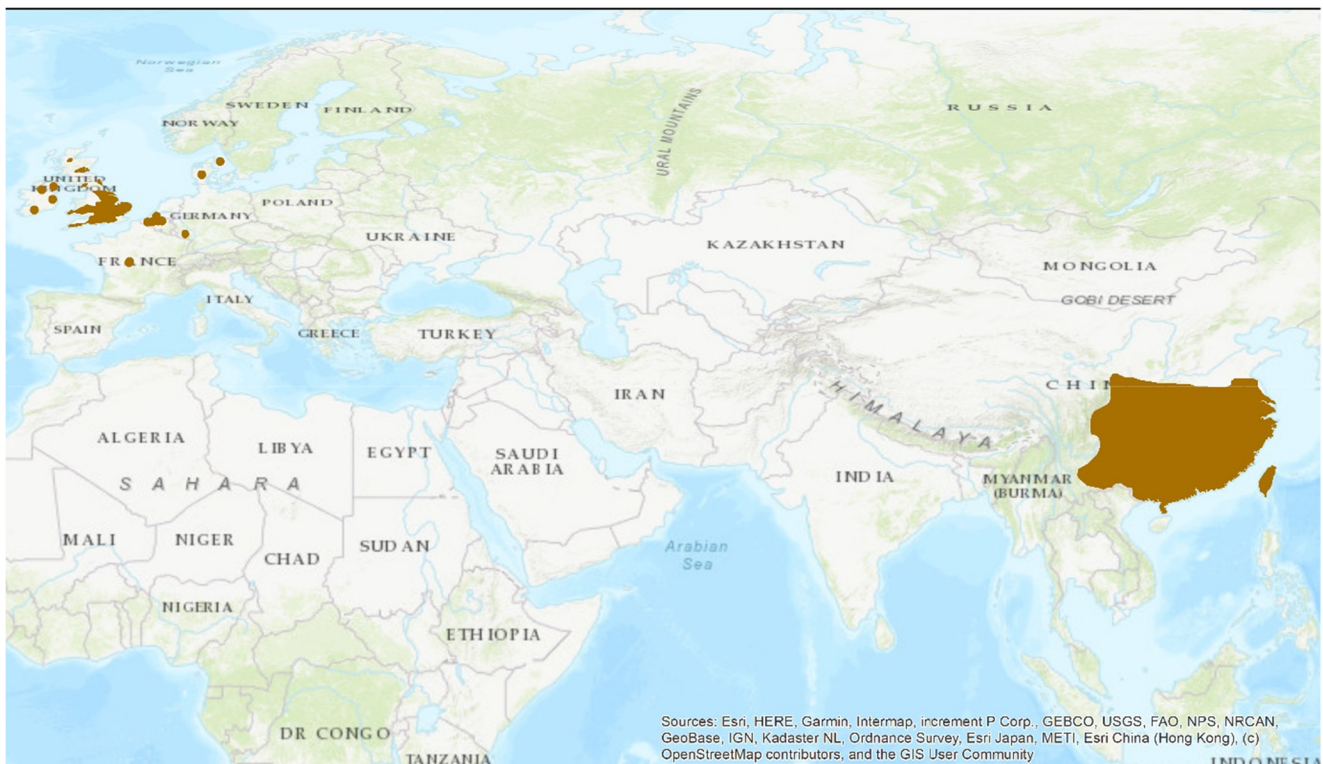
Norwegian Sea

SWEDEN

FINLAND

NORWAY

UNITED KINGDOM

GERMANY

POLAND

FRANCE

UKRAINE

ITALY

SPAIN

GREECE

TURKEY

URAL MOUNTAINS

RUSSIA

KAZAKHSTAN

MONGOLIA

GOBI DESERT

CHIN

IRAN

HIMALAYA

ALGERIA

LIBYA

EGYPT

SAUDI ARABIA

SAHARA

INDIA

MYANMAR (BURMA)

MALI

NIGER

CHAD

SUDAN

Arabian Sea

NIGERIA

ETHIOPIA

DR CONGO

TANZANIA

INDONESIA

Sources: Esri, HERE, Garmin, Intermap, increment P Corp., GEBCO, USGS, FAO, NPS, NRCAN, GeoBase, IGN, Kadaster NL, Ordnance Survey, Esri Japan, METI, Esri China (Hong Kong), (c) OpenStreetMap contributors, and the GIS User Community